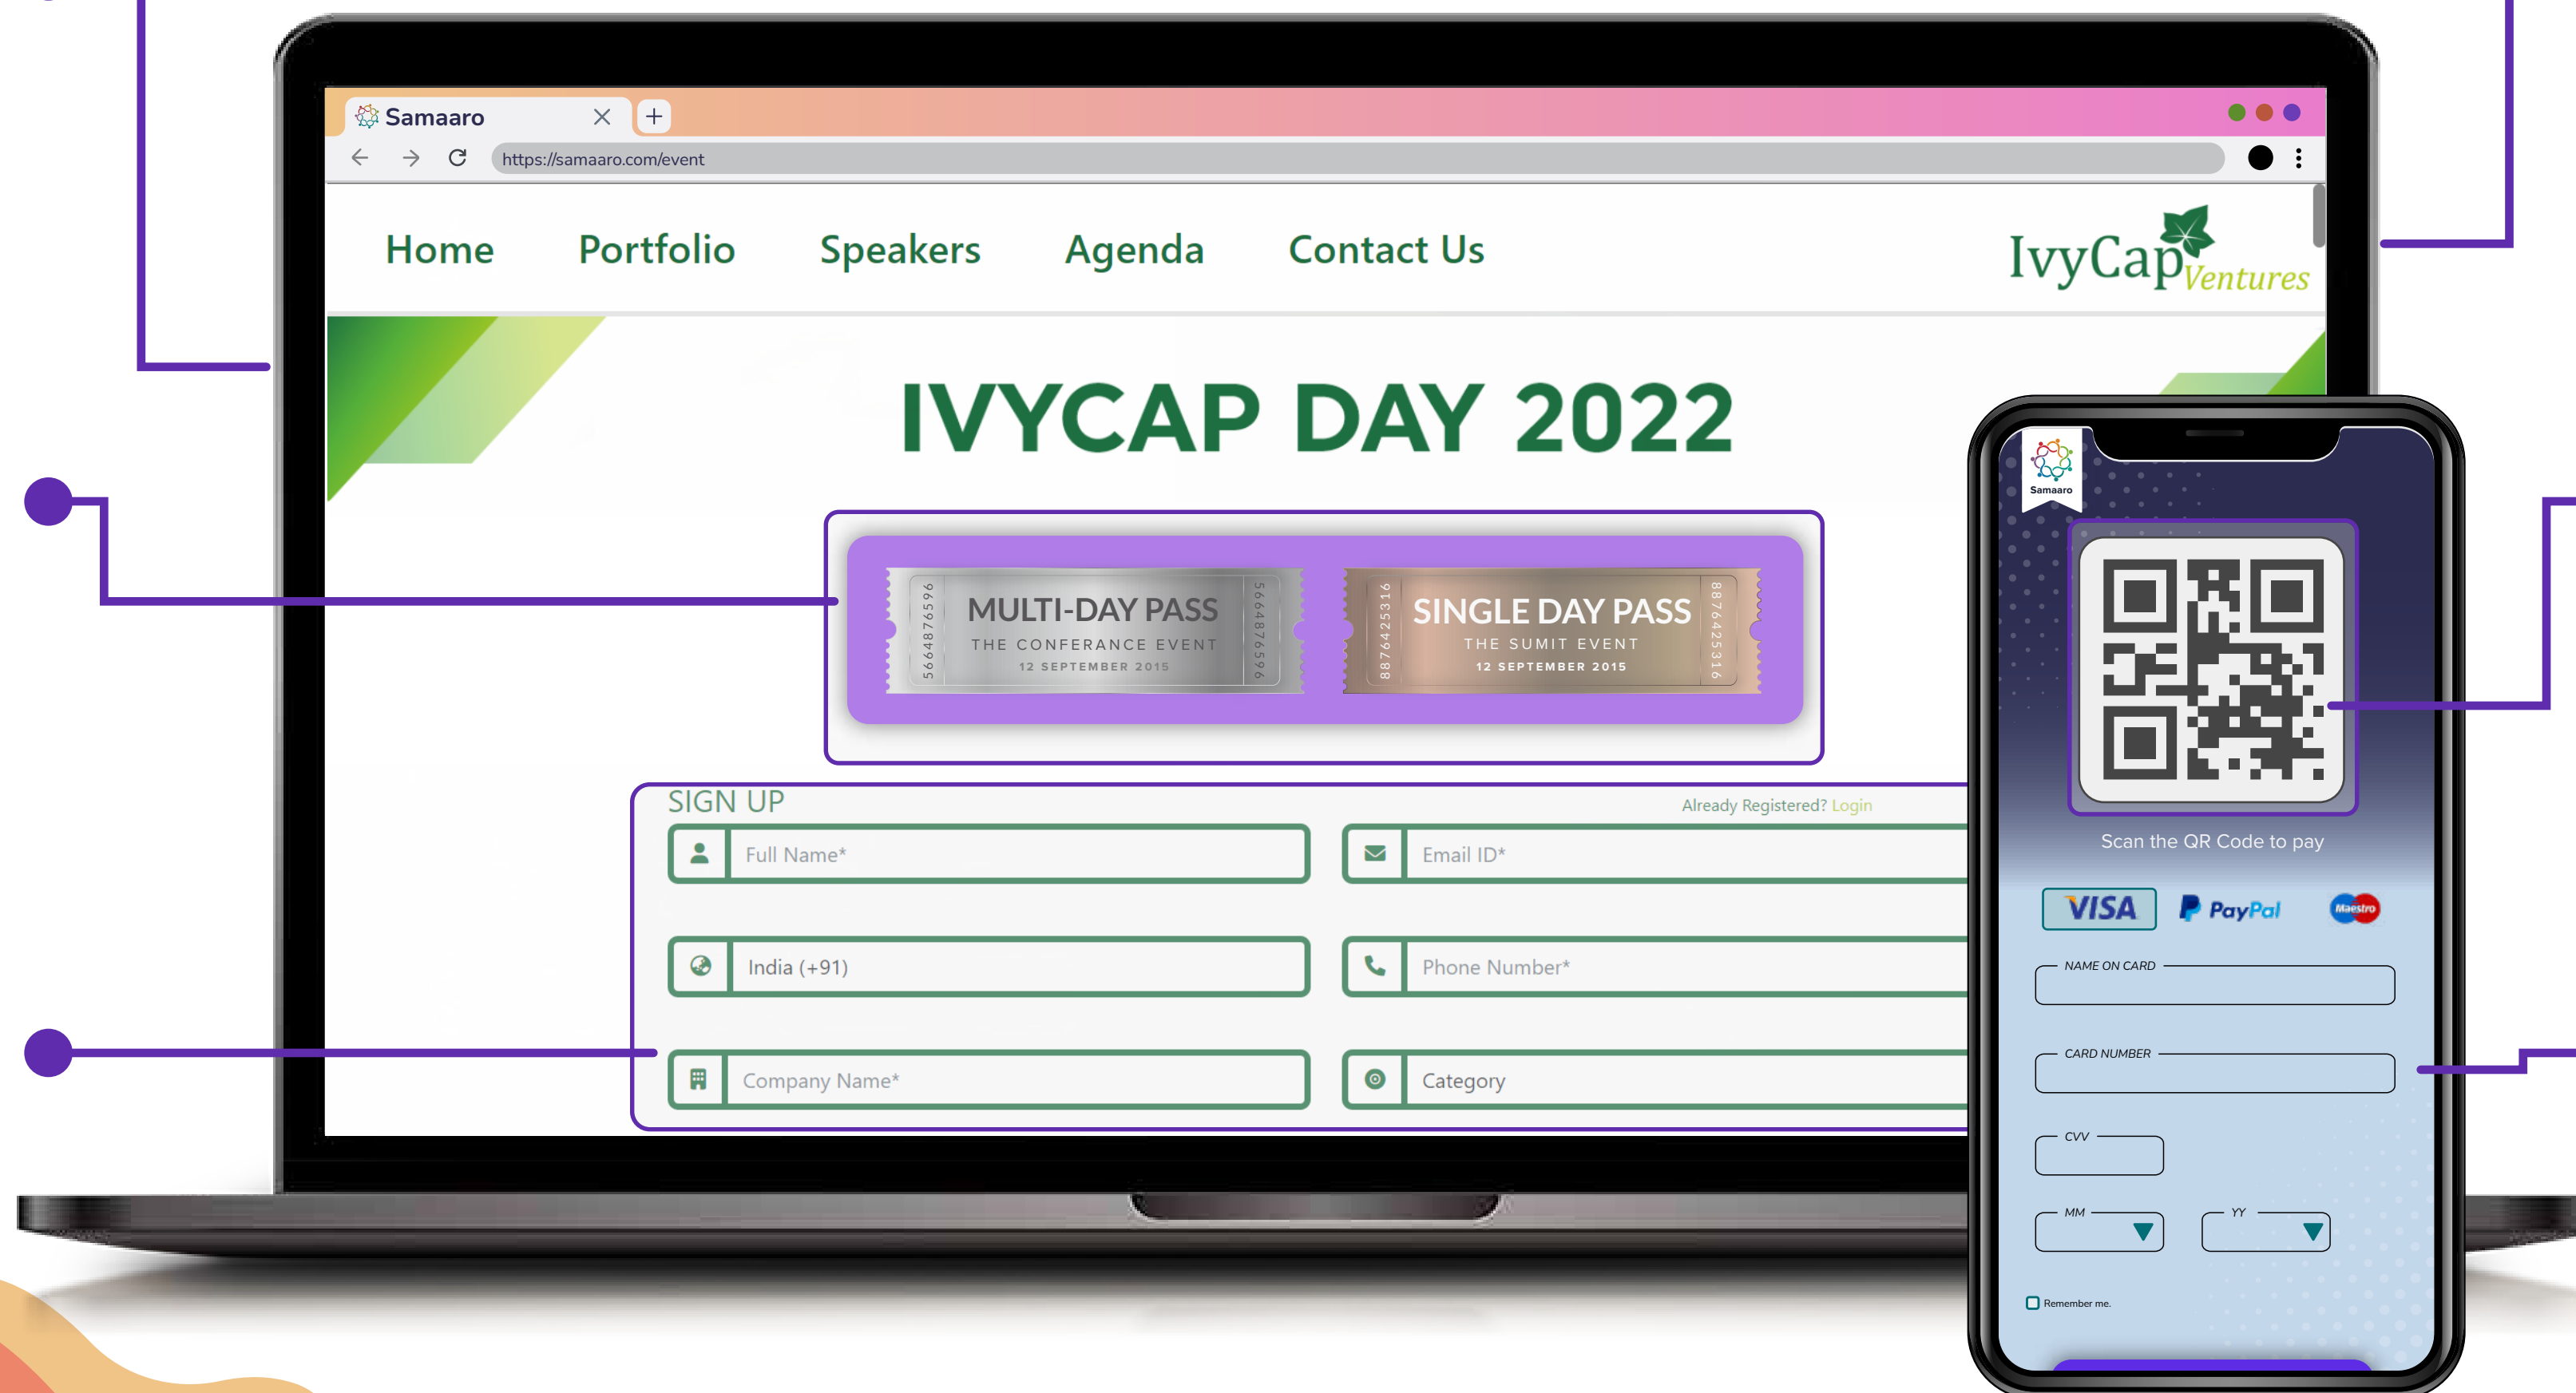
Samaaro

https://samaaro.com/event

Home Portfolio Speakers Agenda Contact Us

IvyCap Ventures

IVYCAP DAY 2022

5664876596 MULTI-DAY PASS THE CONFERANCE EVENT 12 SEPTEMBER 2015 5664876596

8876425316 SINGLE DAY PASS THE SUMIT EVENT 12 SEPTEMBER 2015 8876425316

SIGN UP

Already Registered? Login

Full Name*

Email ID*

India (+91)

Phone Number*

Company Name*

Category

Samaaro

Scan the QR Code to pay

VISA PayPal Maestro

NAME ON CARD

CARD NUMBER

CVV

MM

YY

Remember me.